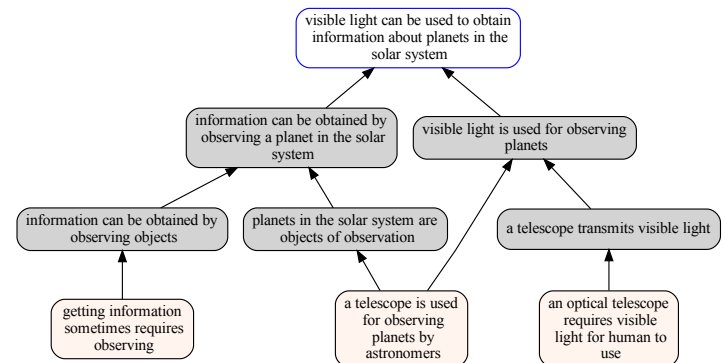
visible light can be used to obtain information about planets in the solar system

information can be obtained by observing a planet in the solar system

visible light is used for observing planets

information can be obtained by observing objects

planets in the solar system are objects of observation

a telescope transmits visible light

getting information sometimes requires observing

a telescope is used for observing planets by astronomers

an optical telescope requires visible light for human to use